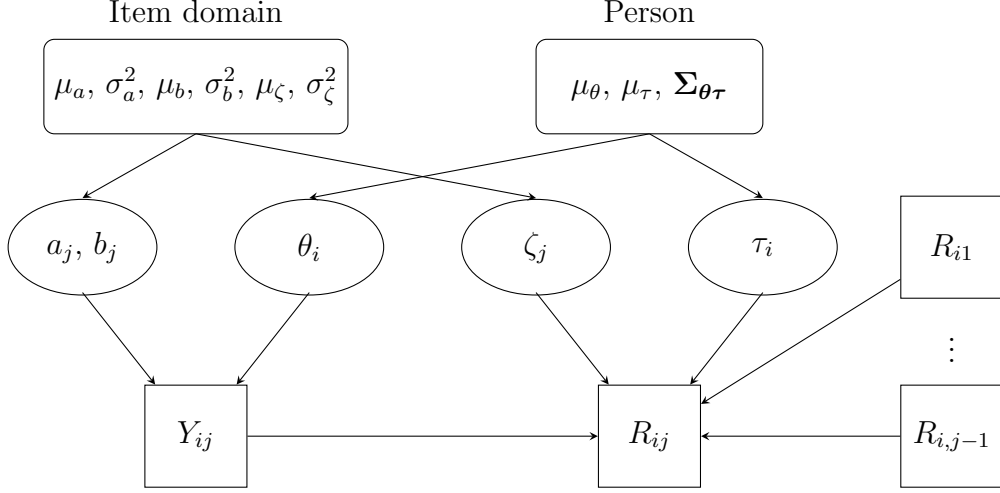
Item domain

Person

$\mu_a$, $\sigma_a^2$, $\mu_b$, $\sigma_b^2$, $\mu_\zeta$, $\sigma_\zeta^2$

$\mu_\theta$, $\mu_\tau$, $\boldsymbol{\Sigma_{\theta\tau}}$

$a_j$, $b_j$

$\theta_i$

$\zeta_j$

$\tau_i$

$R_{i1}$

$\vdots$

$Y_{ij}$

$R_{ij}$

$R_{i,j-1}$